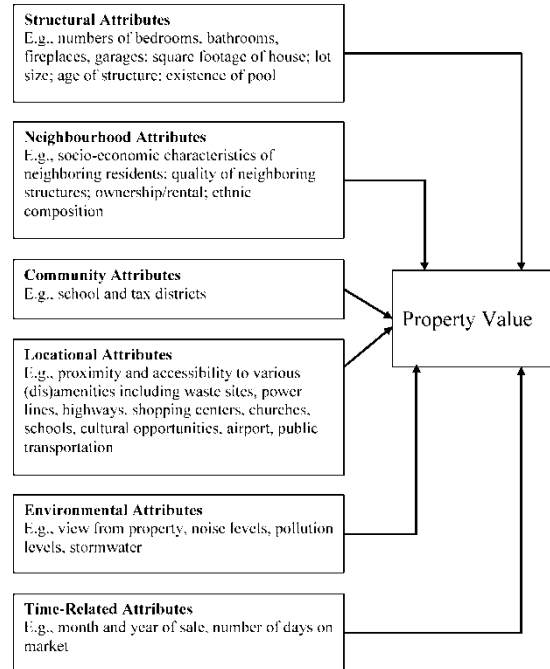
**Structural Attributes**
E.g., numbers of bedrooms, bathrooms, fireplaces, garages: square footage of house; lot size; age of structure; existence of pool

**Neighbourhood Attributes**
E.g., socio-economic characteristics of neighboring residents: quality of neighboring structures; ownership/rental; ethnic composition

**Community Attributes**
E.g., school and tax districts

**Locational Attributes**
E.g., proximity and accessibility to various (dis)amenities including waste sites, power lines, highways, shopping centers, churches, schools, cultural opportunities, airport, public transportation

**Environmental Attributes**
E.g., view from property, noise levels, pollution levels, stormwater

**Time-Related Attributes**
E.g., month and year of sale, number of days on market

Property Value